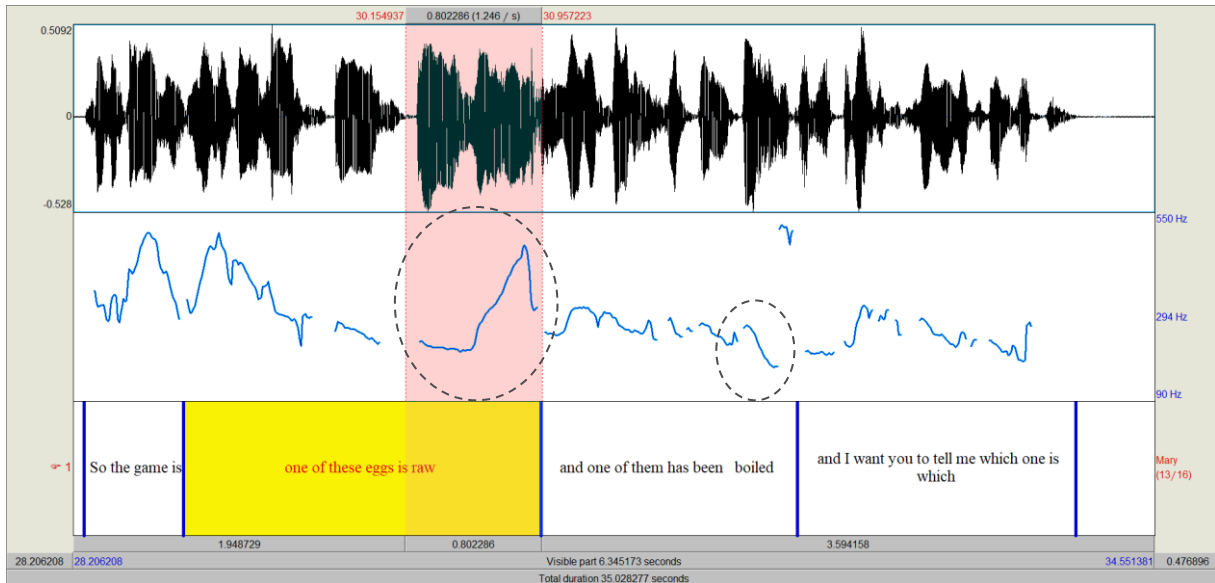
30.154937 0.802286 (1.246 / s) 30.957223

0.5092

0

-0.528

550 Hz

294 Hz

90 Hz

1

So the game is

one of these eggs is raw

and one of them has been boiled

and I want you to tell me which one is which

Mary (13/16)

1.948729

0.802286

3.594158

28.206208 28.206208

Visible part 6.345173 seconds

34.551381 0.476896

Total duration 35.028277 seconds